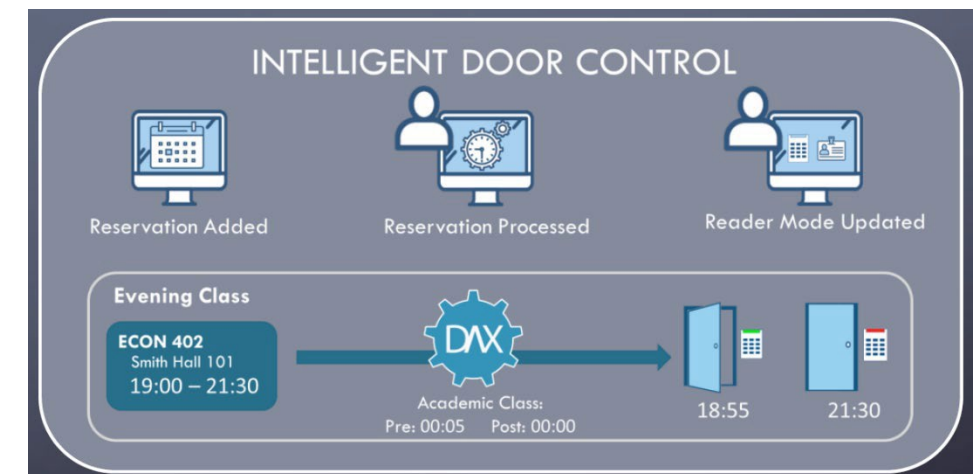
INTELLIGENT DOOR CONTROL

Reservation Added

Reservation Processed

Reader Mode Updated

Evening Class

ECON 402
Smith Hall 101
19:00 – 21:30

DAX

Academic Class:
Pre: 00:05 Post: 00:00

18:55

21:30